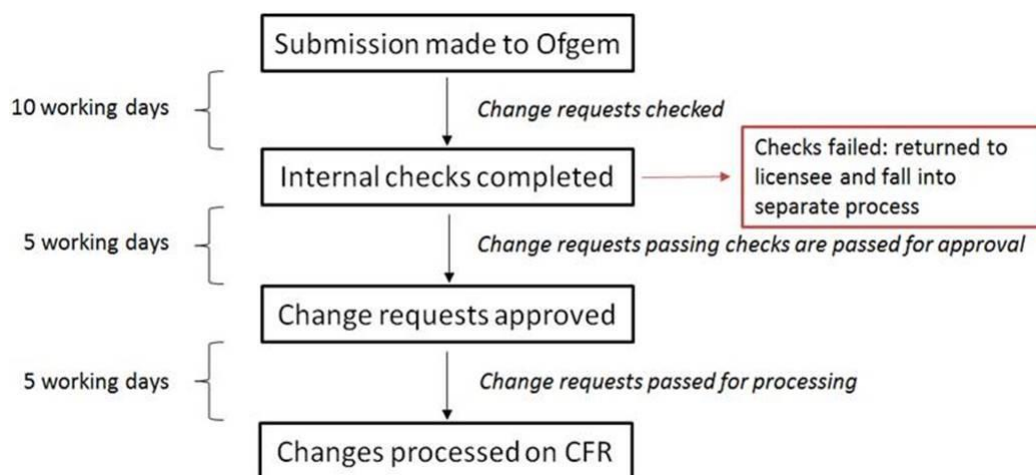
Submission made to Ofgem

10 working days

Change requests checked

Internal checks completed

Checks failed: returned to licensee and fall into separate process

5 working days

Change requests passing checks are passed for approval

Change requests approved

5 working days

Change requests passed for processing

Changes processed on CFR